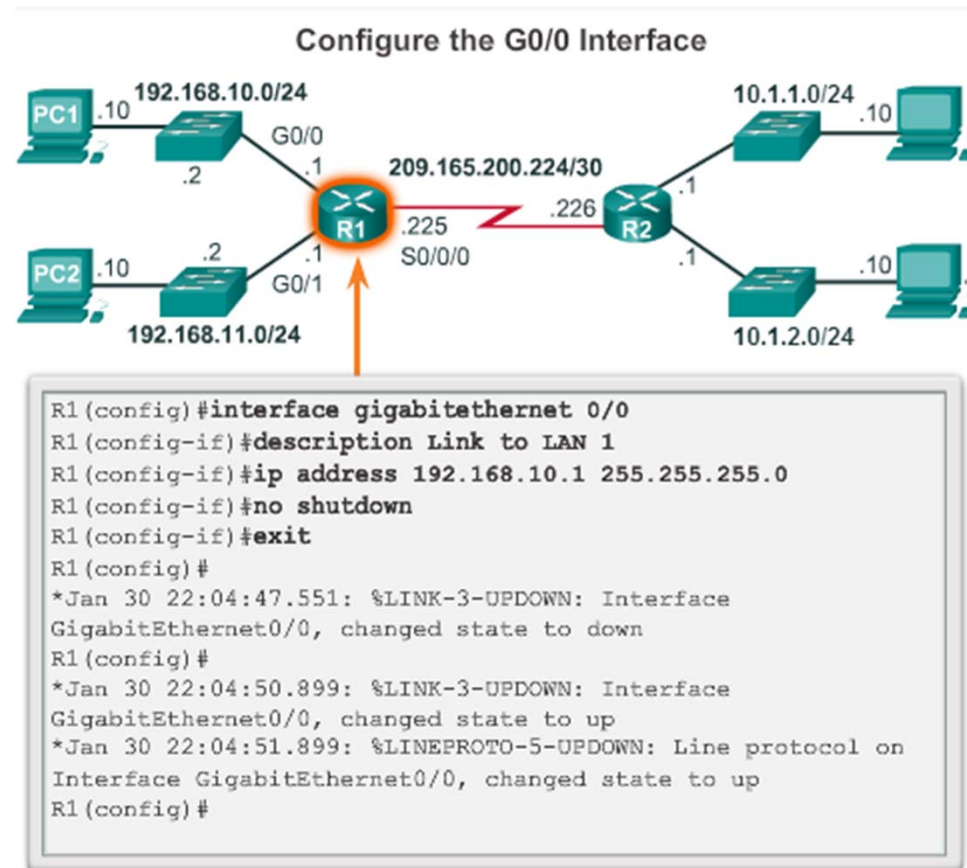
Configure the G0/0 Interface

PC1 .10 192.168.10.0/24 .2 G0/0 .1

PC2 .10 .2 .1 G0/1 192.168.11.0/24

R1 .225 S0/0/0 209.165.200.224/30 .226 R2

10.1.1.0/24 .1 .10

.1 .10 10.1.2.0/24

R1(config)#interface gigabitethernet 0/0
R1(config-if)#description Link to LAN 1
R1(config-if)#ip address 192.168.10.1 255.255.255.0
R1(config-if)#no shutdown
R1(config-if)#exit
R1(config)#
*Jan 30 22:04:47.551: %LINK-3-UPDOWN: Interface GigabitEthernet0/0, changed state to down
R1(config)#
*Jan 30 22:04:50.899: %LINK-3-UPDOWN: Interface GigabitEthernet0/0, changed state to up
*Jan 30 22:04:51.899: %LINEPROTO-5-UPDOWN: Line protocol on Interface GigabitEthernet0/0, changed state to up
R1(config)#